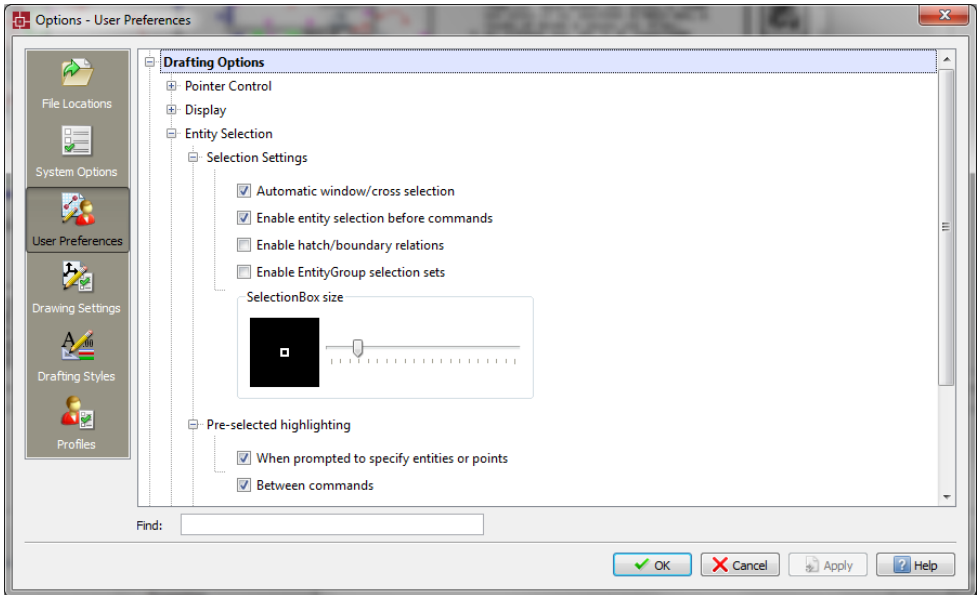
Options - User Preferences

File Locations
System Options
User Preferences
Drawing Settings
Drafting Styles
Profiles

Drafting Options
Pointer Control
Display
Entity Selection
Selection Settings
Automatic window/cross selection
Enable entity selection before commands
Enable hatch/boundary relations
Enable EntityGroup selection sets
SelectionBox size
Pre-selected highlighting
When prompted to specify entities or points
Between commands

Find:

OK
Cancel
Apply
Help